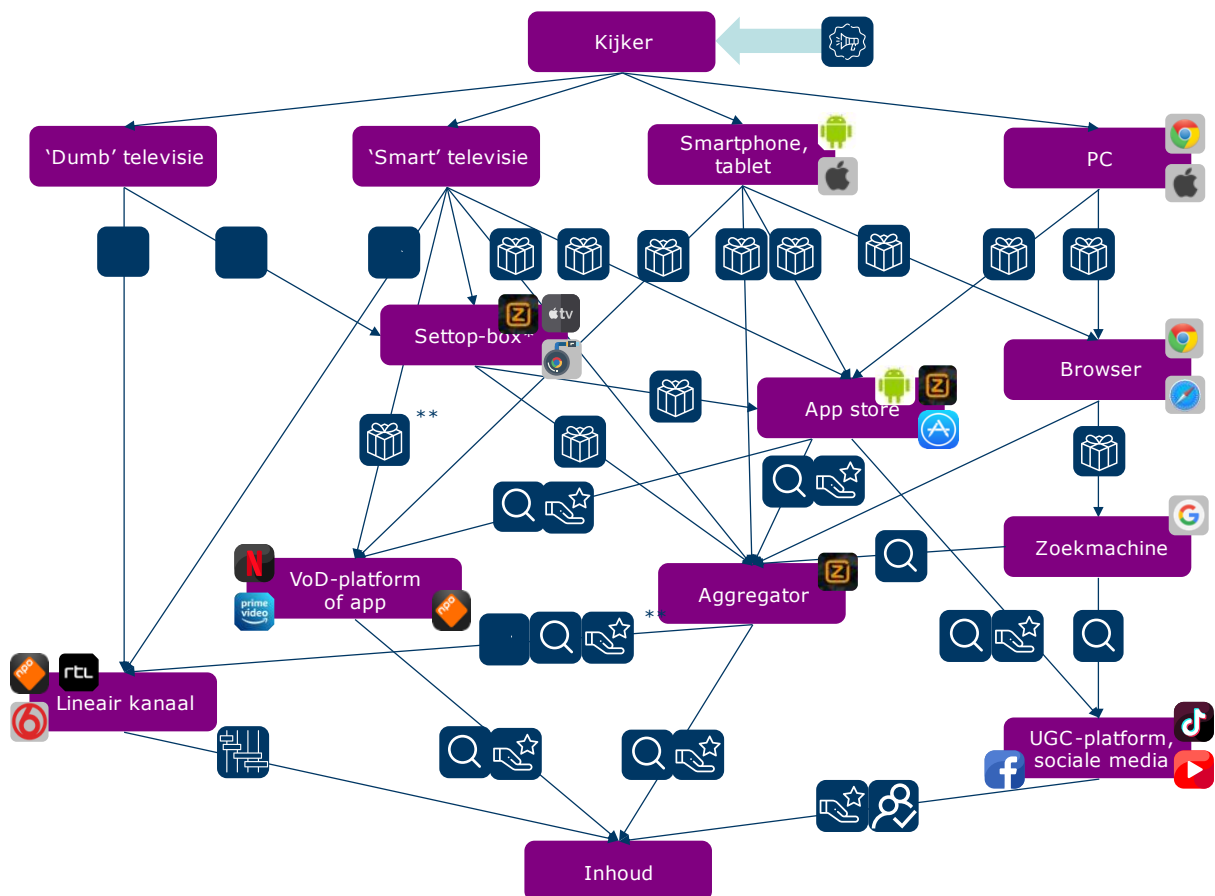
Kijker

‘Dumb’ televisie

‘Smart’ televisie

Smartphone, tablet

PC

Settop-box**

tv

App store

Browser

**

Zoekmachine

VoD-platform of app

prime video

npo

Aggregator

**

npo

rtl

Lineair kanaal

UGC-platform, sociale media

Inhoud